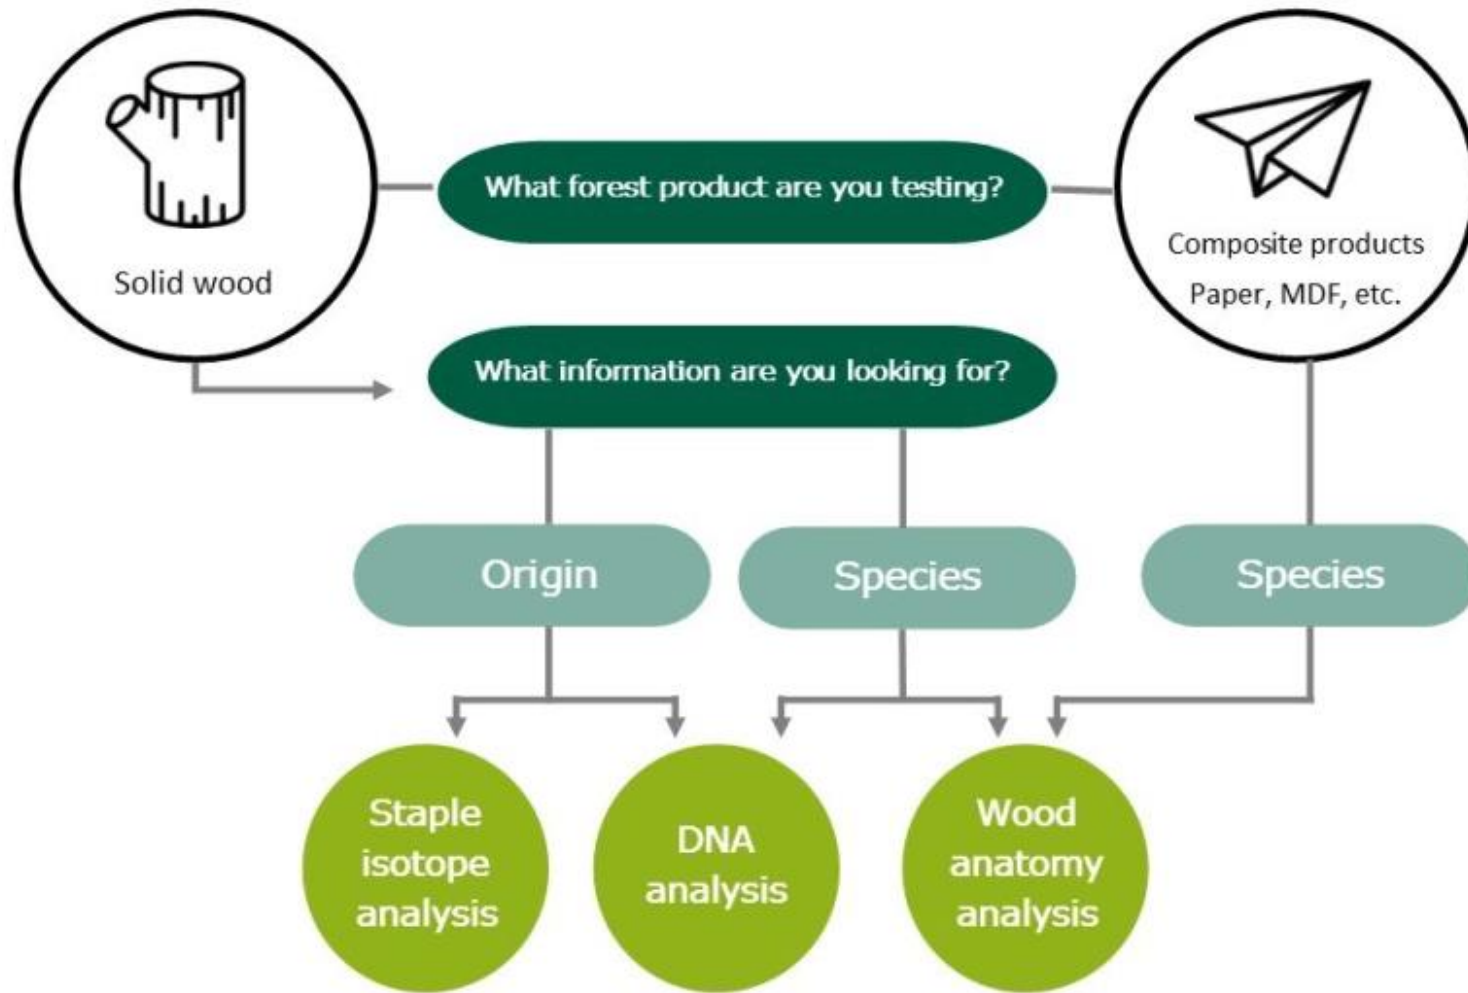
Solid wood

What forest product are you testing?

Composite products
Paper, MDF, etc.

What information are you looking for?

Origin

Species

Species

Staple isotope analysis

DNA analysis

Wood anatomy analysis